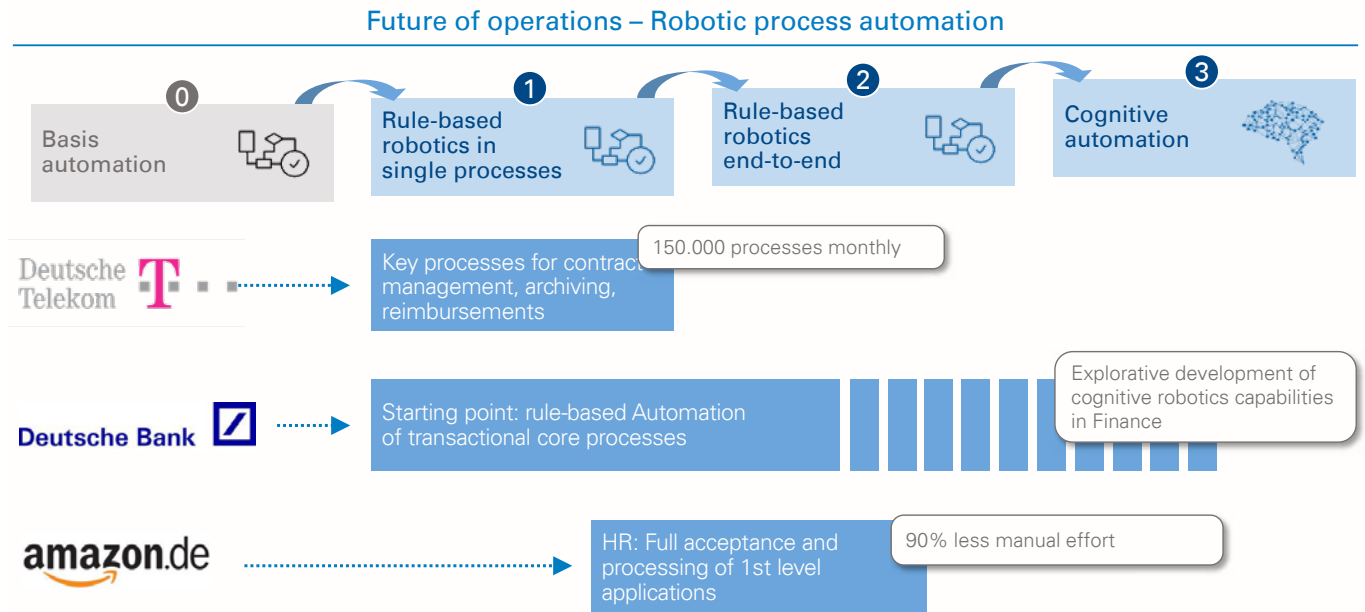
Future of operations – Robotic process automation

0
Basis automation

1
Rule-based robotics in single processes

2
Rule-based robotics end-to-end

3
Cognitive automation

Deutsche Telekom T · · ·

Key processes for contract management, archiving, reimbursements

150.000 processes monthly

Deutsche Bank

Starting point: rule-based Automation of transactional core processes

Explorative development of cognitive robotics capabilities in Finance

amazon.de

HR: Full acceptance and processing of 1st level applications

90% less manual effort